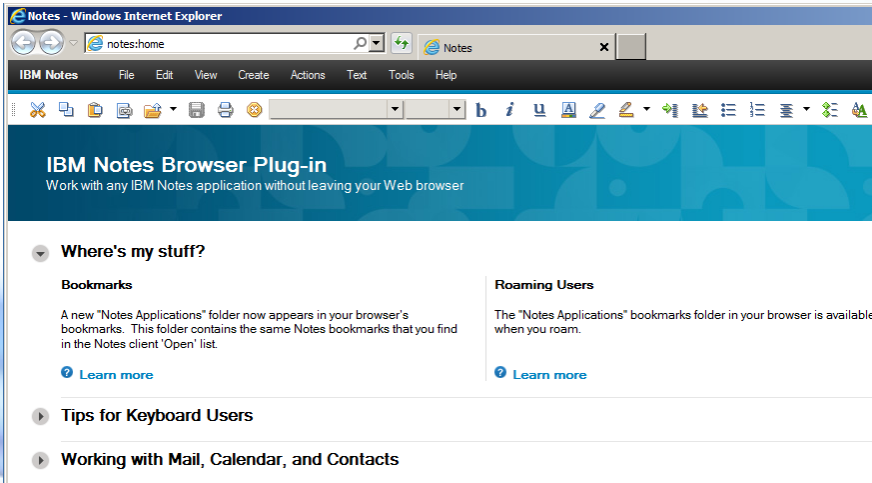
Notes - Windows Internet Explorer

notes:home

Notes

IBM Notes File Edit View Create Actions Text Tools Help

b i u

IBM Notes Browser Plug-in
Work with any IBM Notes application without leaving your Web browser

Where's my stuff?

Bookmarks

A new "Notes Applications" folder now appears in your browser's bookmarks. This folder contains the same Notes bookmarks that you find in the Notes client 'Open' list.

Learn more

Roaming Users

The "Notes Applications" bookmarks folder in your browser is available when you roam.

Learn more

Tips for Keyboard Users

Working with Mail, Calendar, and Contacts